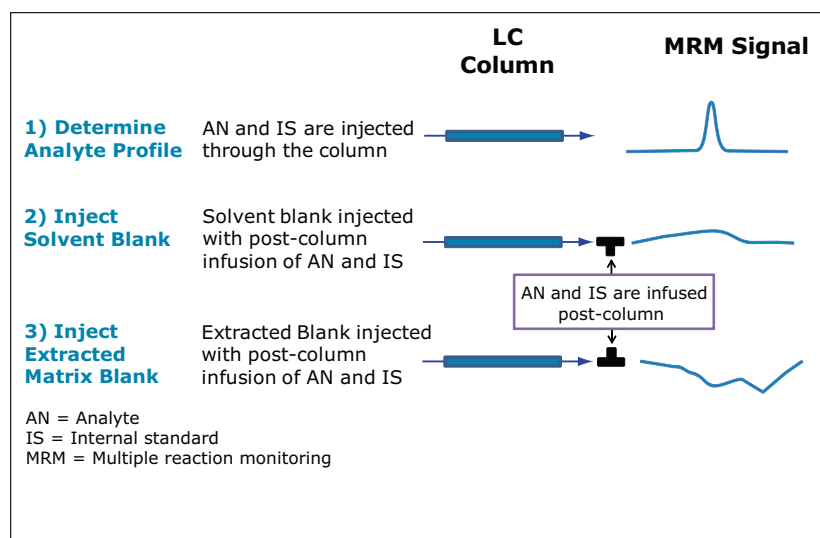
LC Column

MRM Signal

1) Determine Analyte Profile

AN and IS are injected through the column

2) Inject Solvent Blank

Solvent blank injected with post-column infusion of AN and IS

AN and IS are infused post-column

3) Inject Extracted Matrix Blank

Extracted Blank injected with post-column infusion of AN and IS

AN = Analyte
IS = Internal standard
MRM = Multiple reaction monitoring